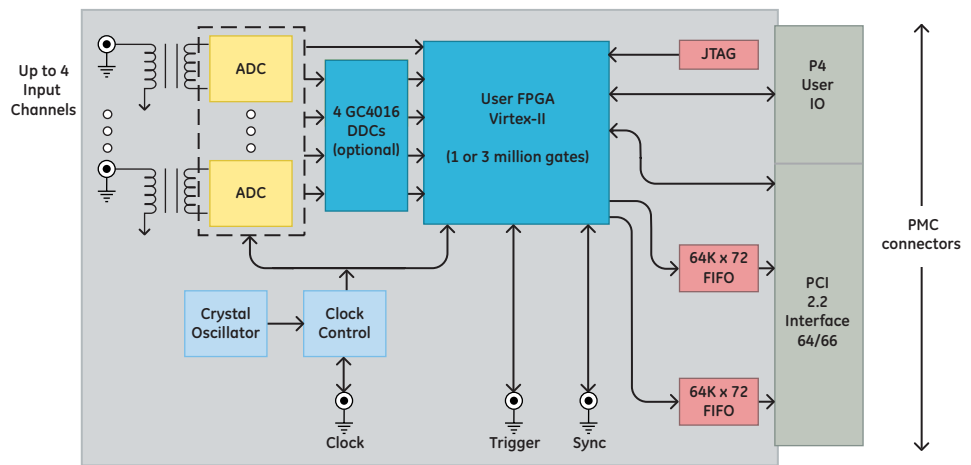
Up to 4 Input Channels

ADC

ADC

4 GC4016 DDCs (optional)

User FPGA Virtex-II

(1 or 3 million gates)

JTAG

P4 User IO

PMC connectors

64K x 72 FIFO

PCI 2.2 Interface 64/66

64K x 72 FIFO

Crystal Oscillator

Clock Control

Clock

Trigger

Sync